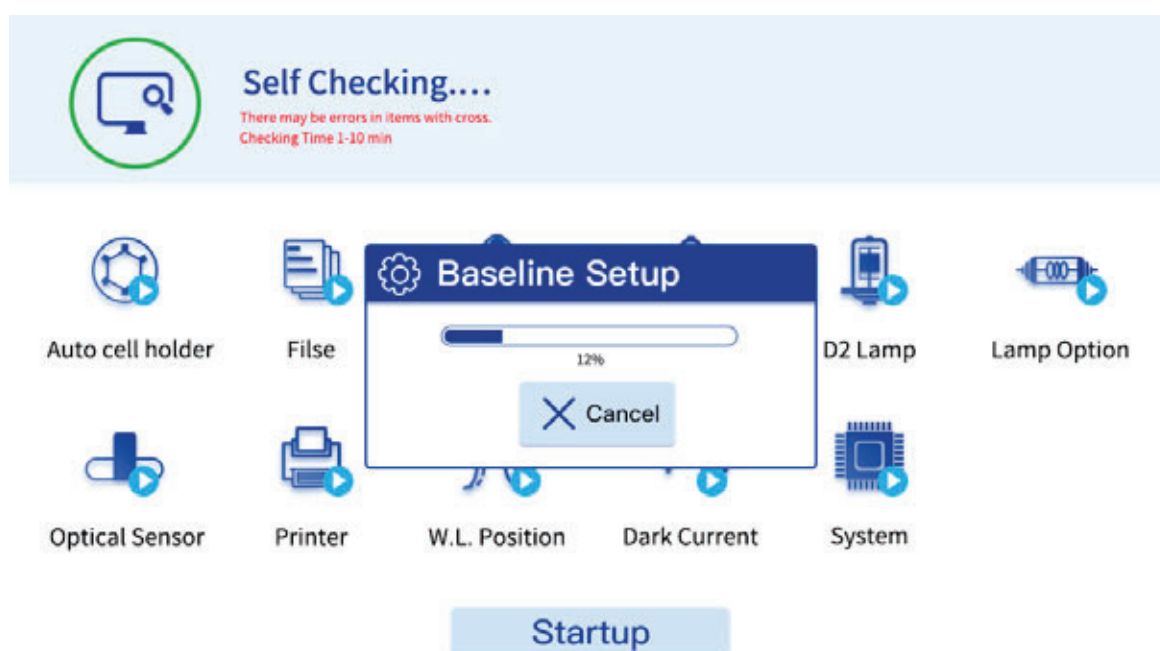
Self Checking....
There may be errors in items with cross.
Checking Time 1-10 min

Baseline Setup
12%
Cancel

Auto cell holder
Filse
D2 Lamp
Lamp Option
Optical Sensor
Printer
W.L. Position
Dark Current
System

Startup